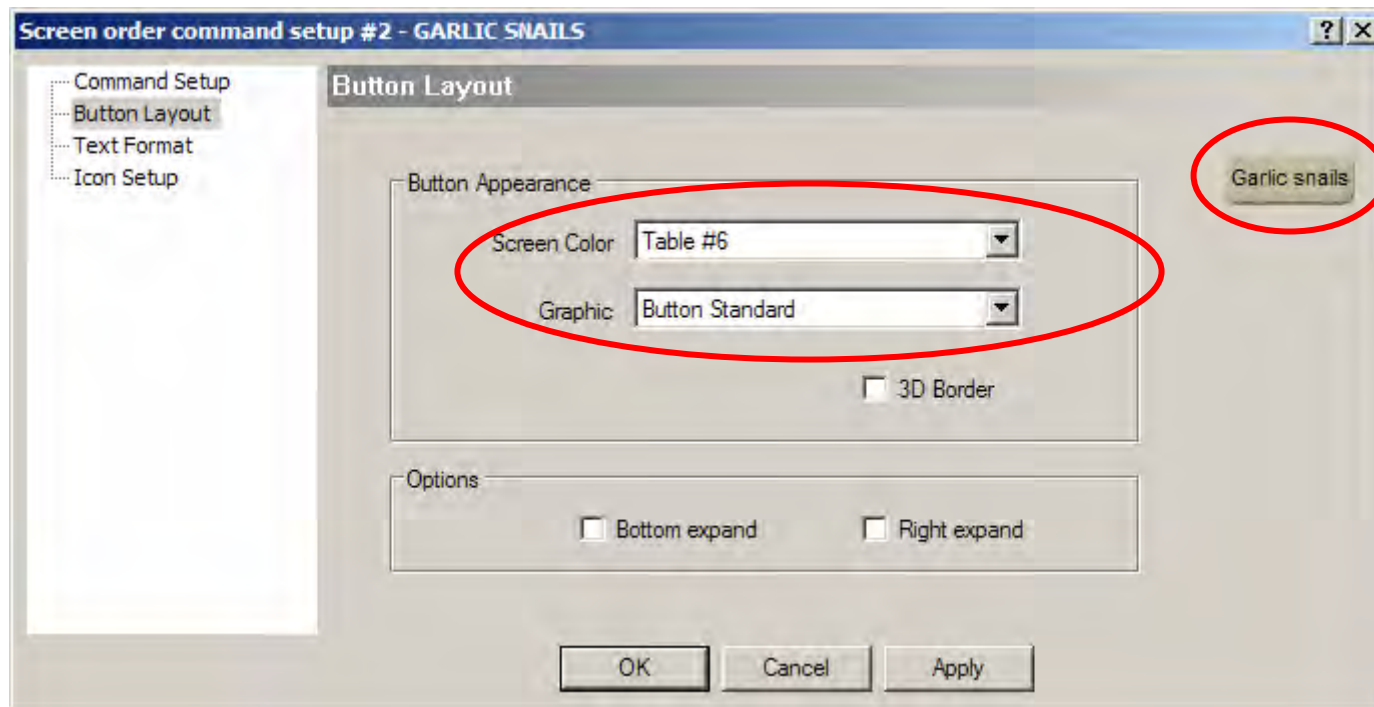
Screen order command setup #2 - GARLIC SNAILS

?

Command Setup
Button Layout
Text Format
Icon Setup

Button Layout

Garlic snails

Button Appearance

Screen Color Table #6

Graphic Button Standard

3D Border

Options

Bottom expand

Right expand

OK

Cancel

Apply